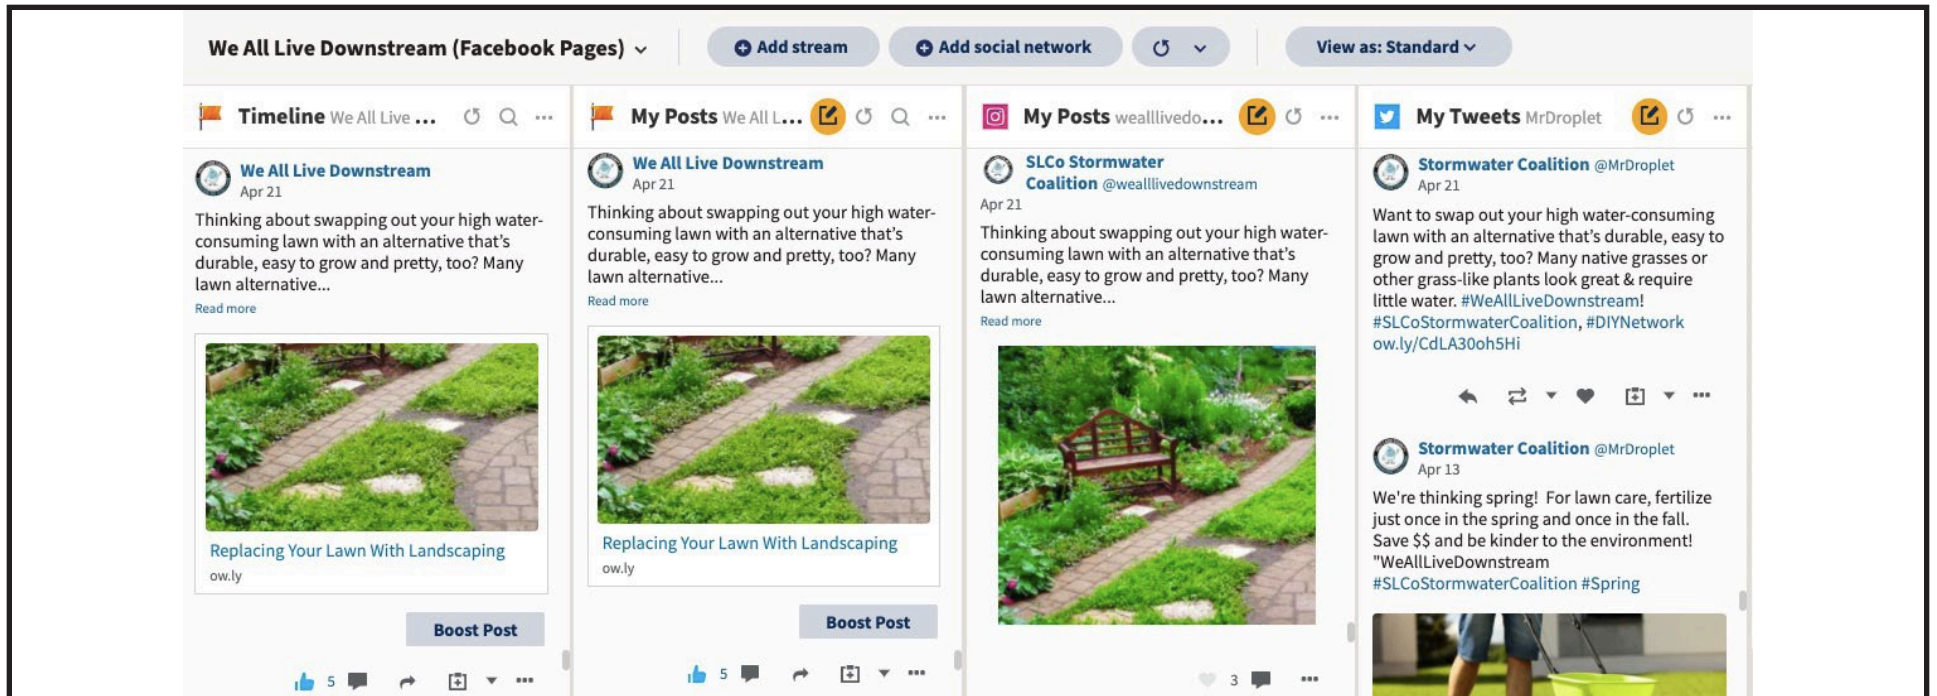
We All Live Downstream (Facebook Pages)

Add stream

Add social network

View as: Standard

Timeline We All Live ...

We All Live Downstream
Apr 21

Thinking about swapping out your high water-consuming lawn with an alternative that's durable, easy to grow and pretty, too? Many lawn alternative...

Read more

Replacing Your Lawn With Landscaping
ow.ly

Boost Post

5

My Posts We All L...

We All Live Downstream
Apr 21

Thinking about swapping out your high water-consuming lawn with an alternative that's durable, easy to grow and pretty, too? Many lawn alternative...

Read more

Replacing Your Lawn With Landscaping
ow.ly

Boost Post

5

My Posts weallivedo...

SLCo Stormwater Coalition @wealllivedownstream
Apr 21

Thinking about swapping out your high water-consuming lawn with an alternative that's durable, easy to grow and pretty, too? Many lawn alternative...

Read more

3

My Tweets MrDroplet

Stormwater Coalition @MrDroplet
Apr 21

Want to swap out your high water-consuming lawn with an alternative that's durable, easy to grow and pretty, too? Many native grasses or other grass-like plants look great & require little water. #WeAllLiveDownstream! #SLCoStormwaterCoalition, #DIYNetwork ow.ly/CdLA30oh5Hi

Stormwater Coalition @MrDroplet
Apr 13

We're thinking spring! For lawn care, fertilize just once in the spring and once in the fall. Save $$ and be kinder to the environment! "WeAllLiveDownstream #SLCoStormwaterCoalition #Spring